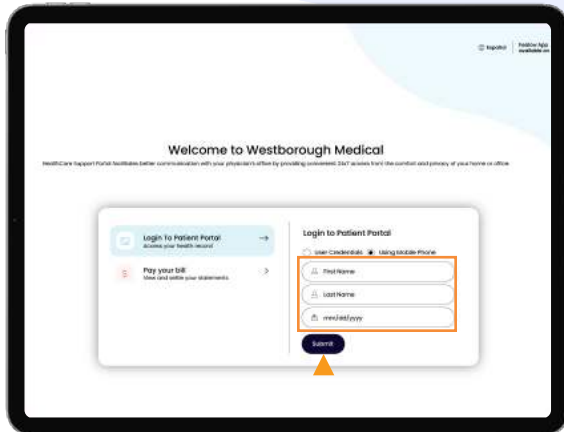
Español

Welcome to Westborough Medical

HealthCare Support Portal facilitates better communication with your physician's office by providing convenient 24x7 access from the comfort and privacy of your home or office.

Login To Patient Portal
Access your health record

Pay your bill
View and settle your statements

Login to Patient Portal

User Credentials Using Mobile Phone

First Name

Last Name

mm/dd/yyyy

Submit